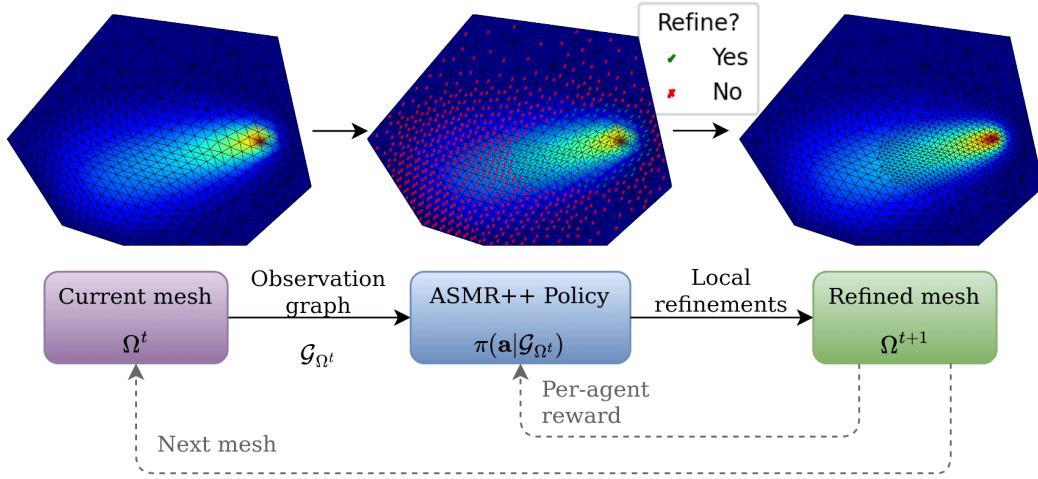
Refine?
Yes
No

Current mesh
$\Omega^t$

Observation graph
$\mathcal{G}_{\Omega^t}$

ASMR++ Policy
$\pi(\mathbf{a}|\mathcal{G}_{\Omega^t})$

Local refinements

Refined mesh
$\Omega^{t+1}$

Per-agent reward

Next mesh